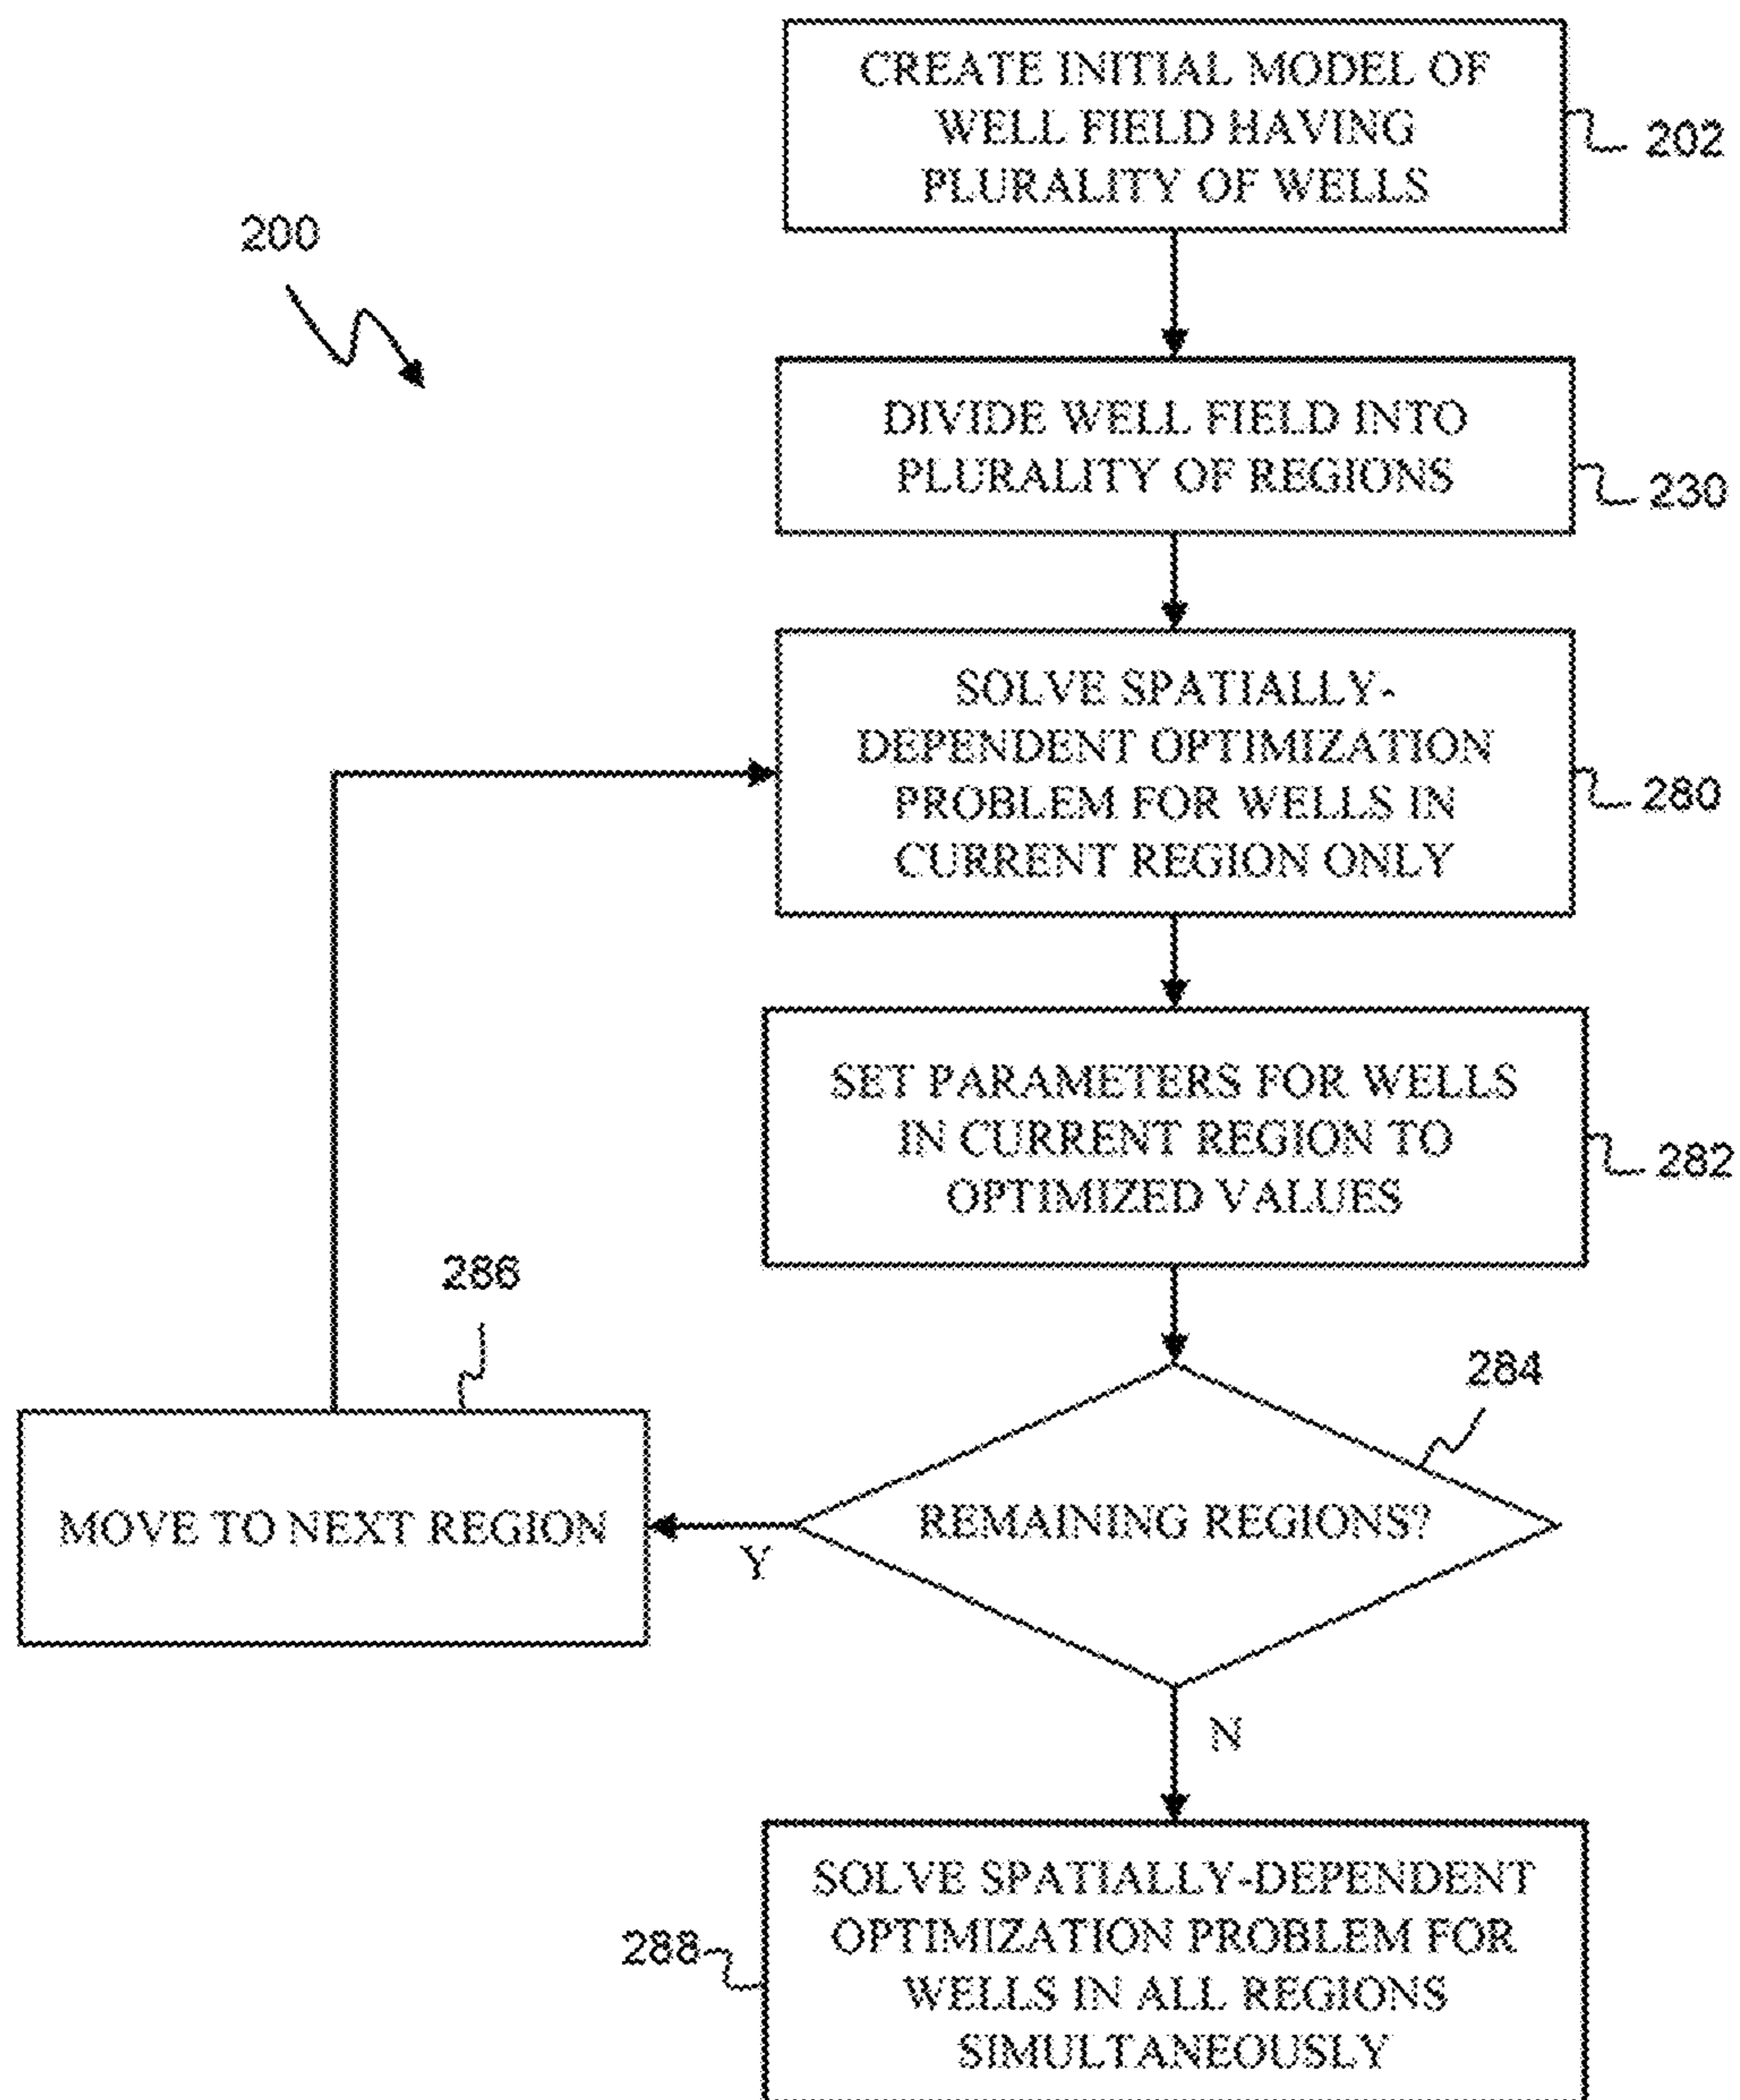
200

CREATE INITIAL MODEL OF WELL FIELD HAVING PLURALITY OF WELLS

202

DIVIDE WELL FIELD INTO PLURALITY OF REGIONS

230

SOLVE SPATIALLY-DEPENDENT OPTIMIZATION PROBLEM FOR WELLS IN CURRENT REGION ONLY

280

SET PARAMETERS FOR WELLS IN CURRENT REGION TO OPTIMIZED VALUES

282

286

MOVE TO NEXT REGION

284

REMAINING REGIONS?

Y

N

288

SOLVE SPATIALLY-DEPENDENT OPTIMIZATION PROBLEM FOR WELLS IN ALL REGIONS SIMULTANEOUSLY